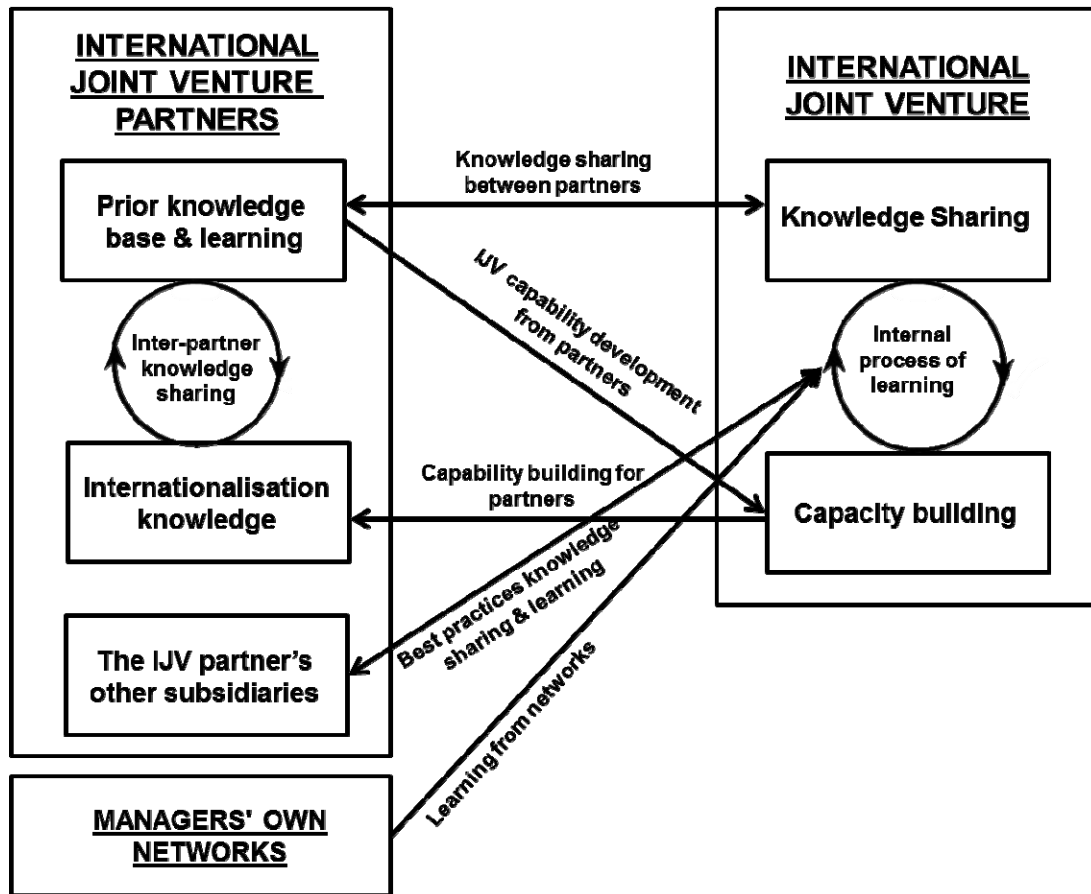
INTERNATIONAL JOINT VENTURE PARTNERS

Prior knowledge base & learning

Inter-partner knowledge sharing

Internationalisation knowledge

The IJV partner's other subsidiaries

MANAGERS' OWN NETWORKS

Knowledge sharing between partners

IJV capability development from partners

Capability building for partners

Best practices knowledge sharing & learning

Learning from networks

INTERNATIONAL JOINT VENTURE

Knowledge Sharing

Internal process of learning

Capacity building